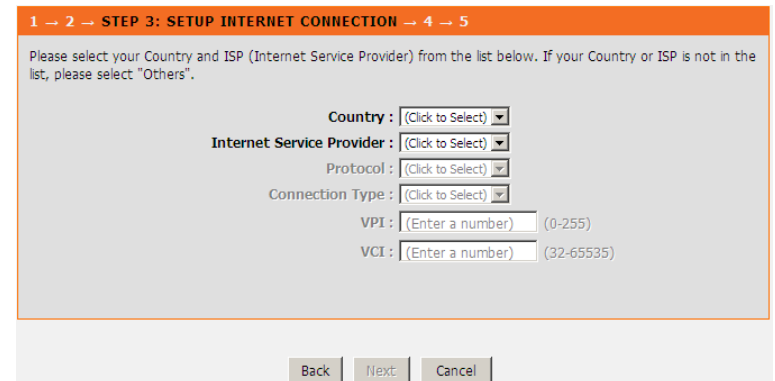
1 → 2 → STEP 3: SETUP INTERNET CONNECTION → 4 → 5

Please select your Country and ISP (Internet Service Provider) from the list below. If your Country or ISP is not in the list, please select "Others".

Country : (Click to Select)
Internet Service Provider : (Click to Select)
Protocol : (Click to Select)
Connection Type : (Click to Select)
VPI : (Enter a number) (0-255)
VCI : (Enter a number) (32-65535)

Back Next Cancel